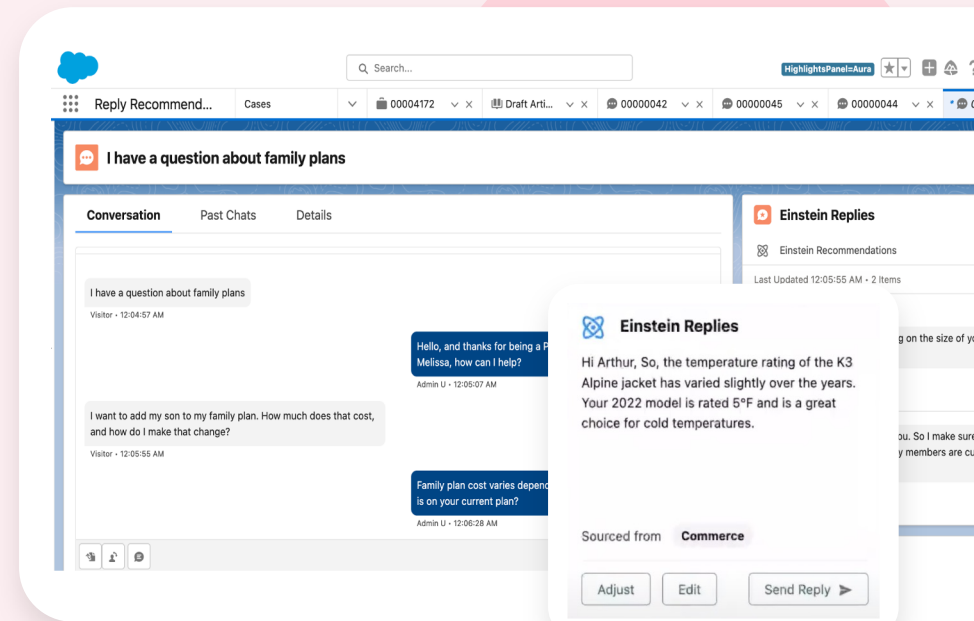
Search...

HighlightsPanel=Aura

Reply Recommend...

Cases

00004172

Draft Arti...

00000042

00000045

00000044

I have a question about family plans

Conversation

Past Chats

Details

I have a question about family plans

Visitor • 12:04:57 AM

Hello, and thanks for being a P
Melissa, how can I help?

Admin U • 12:05:07 AM

I want to add my son to my family plan. How much does that cost, and how do I make that change?

Visitor • 12:05:55 AM

Family plan cost varies depend
is on your current plan?

Admin U • 12:06:28 AM

Einstein Replies

Einstein Recommendations

Last Updated 12:05:55 AM • 2 Items

g on the size of y

ou. So I make sure
y members are cu

Einstein Replies

Hi Arthur, So, the temperature rating of the K3 Alpine jacket has varied slightly over the years. Your 2022 model is rated 5°F and is a great choice for cold temperatures.

Sourced from Commerce

Adjust

Edit

Send Reply